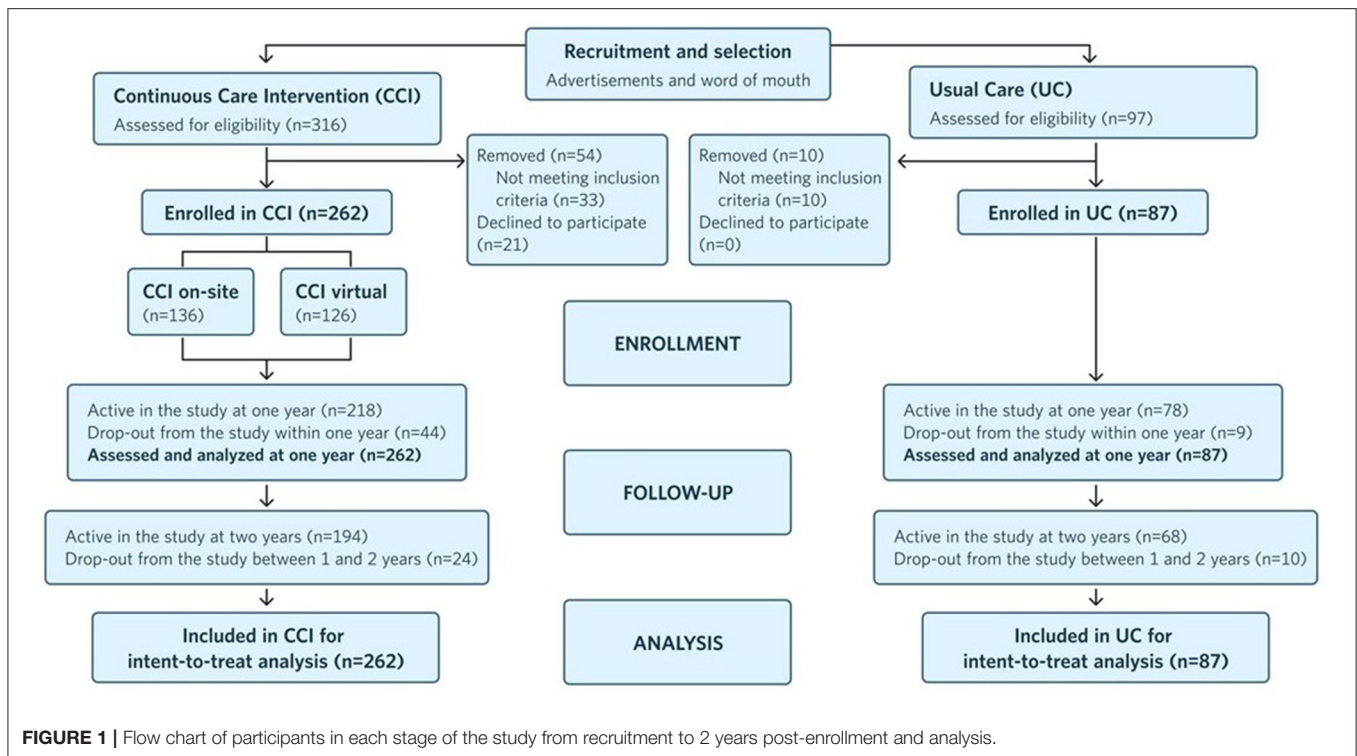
Recruitment and selection
Advertisements and word of mouth

Continuous Care Intervention (CCI)
Assessed for eligibility (n=316)

Usual Care (UC)
Assessed for eligibility (n=97)

Removed (n=54)
Not meeting inclusion criteria (n=33)
Declined to participate (n=21)

Removed (n=10)
Not meeting inclusion criteria (n=10)
Declined to participate (n=0)

Enrolled in CCI (n=262)

Enrolled in UC (n=87)

CCI on-site (n=136)

CCI virtual (n=126)

ENROLLMENT

Active in the study at one year (n=218)
Drop-out from the study within one year (n=44)
Assessed and analyzed at one year (n=262)

Active in the study at one year (n=78)
Drop-out from the study within one year (n=9)
Assessed and analyzed at one year (n=87)

FOLLOW-UP

Active in the study at two years (n=194)
Drop-out from the study between 1 and 2 years (n=24)

Active in the study at two years (n=68)
Drop-out from the study between 1 and 2 years (n=10)

Included in CCI for intent-to-treat analysis (n=262)

ANALYSIS

Included in UC for intent-to-treat analysis (n=87)

FIGURE 1 | Flow chart of participants in each stage of the study from recruitment to 2 years post-enrollment and analysis.